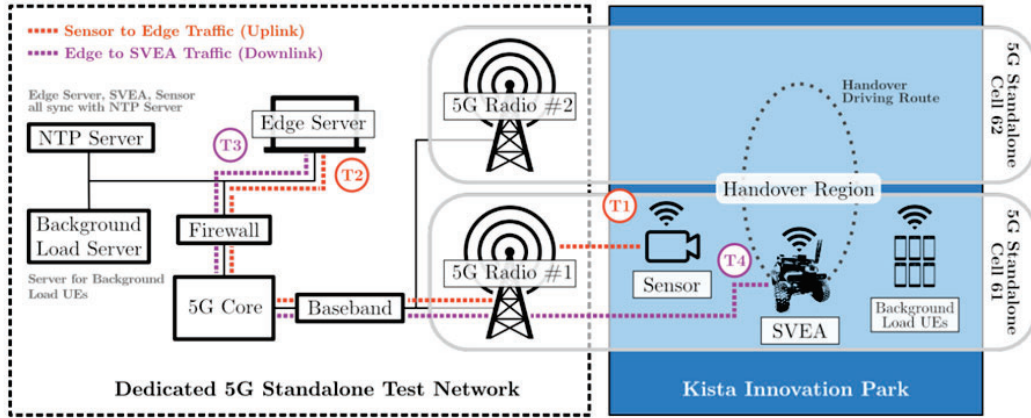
Sensor to Edge Traffic (Uplink)
Edge to SVEA Traffic (Downlink)

Edge Server, SVEA, Sensor all sync with NTP Server

NTP Server

Edge Server

T3

T2

Background Load Server

Firewall

Server for Background Load UEs

5G Core

Baseband

Dedicated 5G Standalone Test Network

5G Radio #2

5G Radio #1

Handover Driving Route

Handover Region

T1

T4

Sensor

SVEA

Background Load UEs

5G Standalone Cell 62

5G Standalone Cell 61

Kista Innovation Park